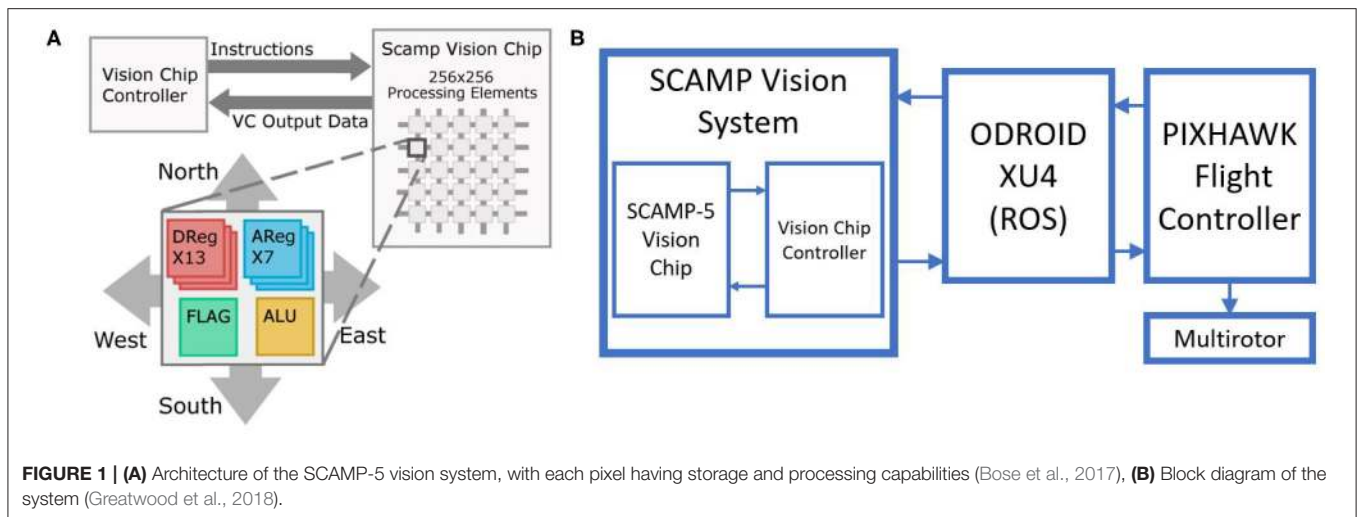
A

Vision Chip Controller

Instructions

VC Output Data

Scamp Vision Chip

256x256 Processing Elements

North

DReg X13

AReg X7

FLAG

ALU

West

East

South

B

SCAMP Vision System

SCAMP-5 Vision Chip

Vision Chip Controller

ODROID XU4 (ROS)

PIXHAWK Flight Controller

Multirotor

**FIGURE 1 | (A)** Architecture of the SCAMP-5 vision system, with each pixel having storage and processing capabilities (Bose et al., 2017), **(B)** Block diagram of the system (Greatwood et al., 2018).